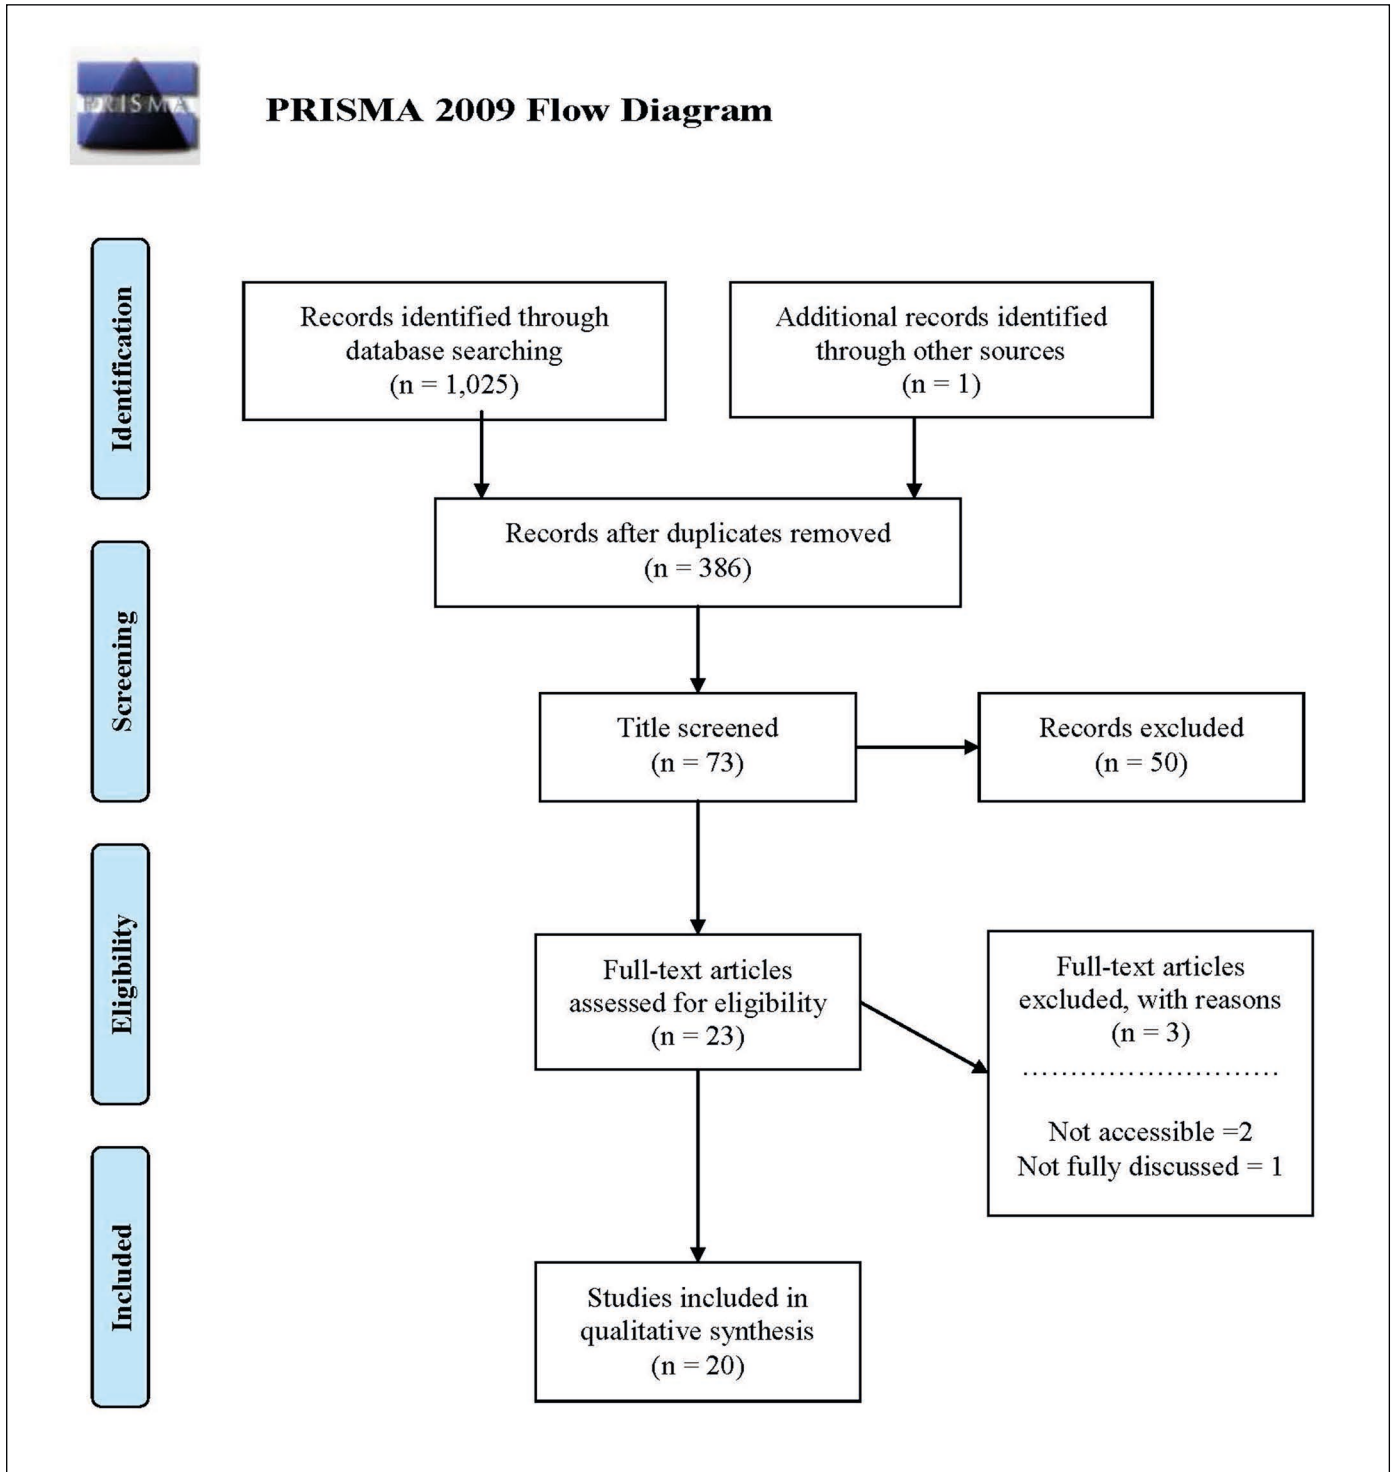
PRISMA

PRISMA 2009 Flow Diagram

Identification

Records identified through database searching (n = 1,025)

Additional records identified through other sources (n = 1)

Records after duplicates removed (n = 386)

Screening

Title screened (n = 73)

Records excluded (n = 50)

Eligibility

Full-text articles assessed for eligibility (n = 23)

Full-text articles excluded, with reasons (n = 3)

..........................

Not accessible =2
Not fully discussed = 1

Included

Studies included in qualitative synthesis (n = 20)